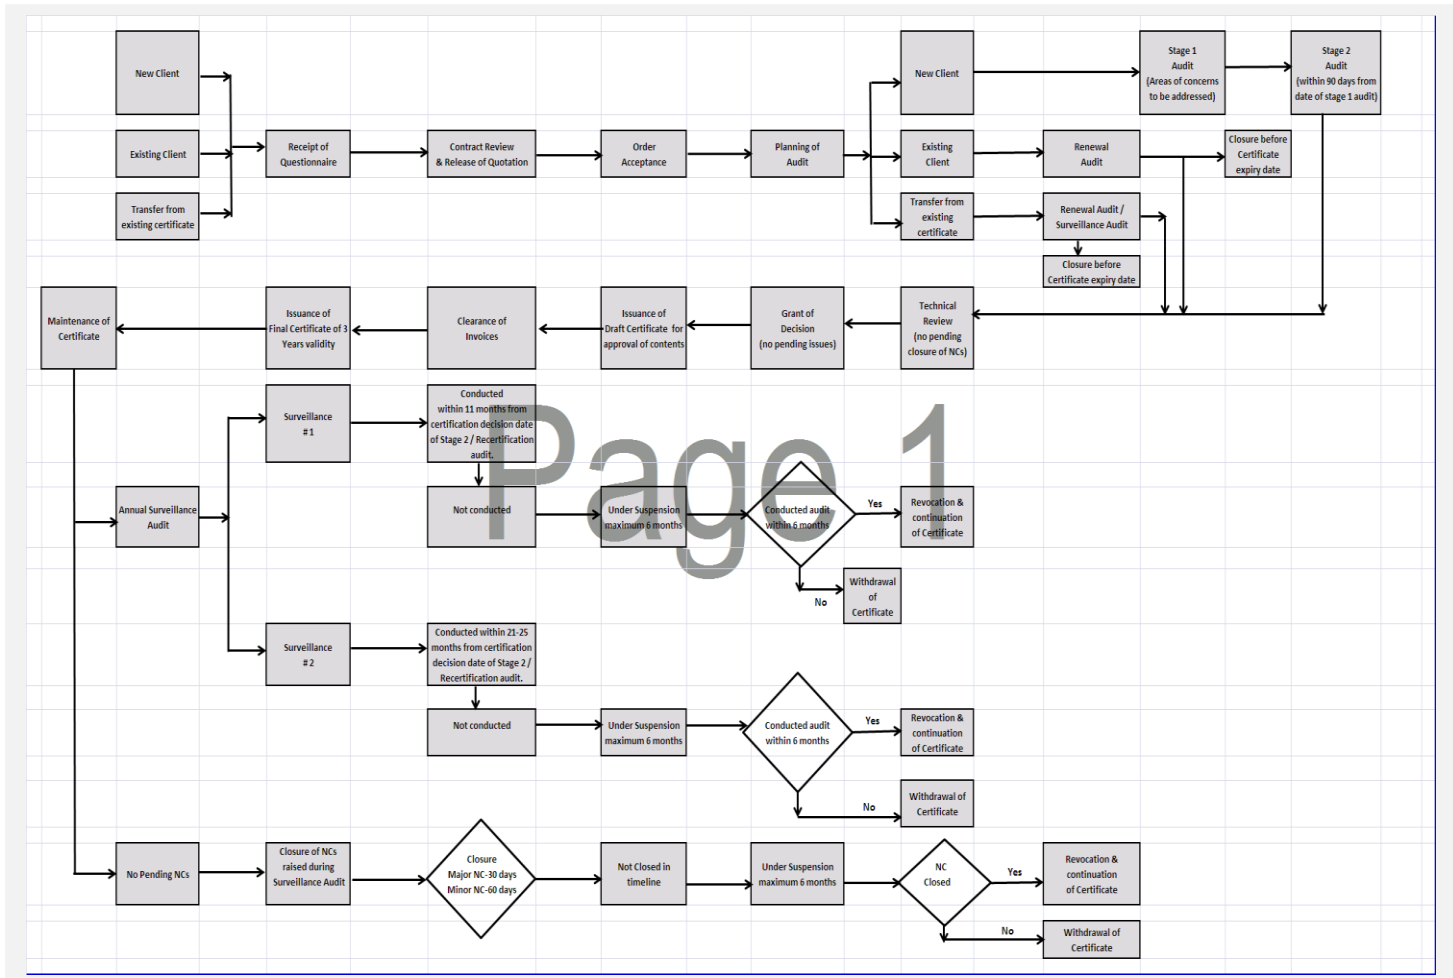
New Client

Existing Client

Transfer from existing certificate

Receipt of Questionnaire

Contract Review & Release of Quotation

Order Acceptance

Planning of Audit

New Client

Existing Client

Transfer from existing certificate

Stage 1 Audit (Areas of concerns to be addressed)

Stage 2 Audit (within 90 days from date of stage 1 audit)

Renewal Audit

Closure before Certificate expiry date

Renewal Audit / Surveillance Audit

Closure before Certificate expiry date

Technical Review (no pending closure of NCs)

Grant of Decision (no pending issues)

Issuance of Draft Certificate for approval of contents

Clearance of Invoices

Issuance of Final Certificate of 3 Years validity

Maintenance of Certificate

Surveillance #1

Conducted within 11 months from certification decision date of Stage 2 / Recertification audit.

Page 1

Annual Surveillance Audit

Not conducted

Under Suspension maximum 6 months

Conducted audit within 6 months

Yes

Revocation & continuation of Certificate

No

Withdrawal of Certificate

Surveillance #2

Conducted within 21-25 months from certification decision date of Stage 2 / Recertification audit.

Not conducted

Under Suspension maximum 6 months

Conducted audit within 6 months

Yes

Revocation & continuation of Certificate

No

Withdrawal of Certificate

No Pending NCs

Closure of NCs raised during Surveillance Audit

Closure Major NC-30 days Minor NC-60 days

Not Closed in timeline

Under Suspension maximum 6 months

NC Closed

Yes

Revocation & continuation of Certificate

No

Withdrawal of Certificate